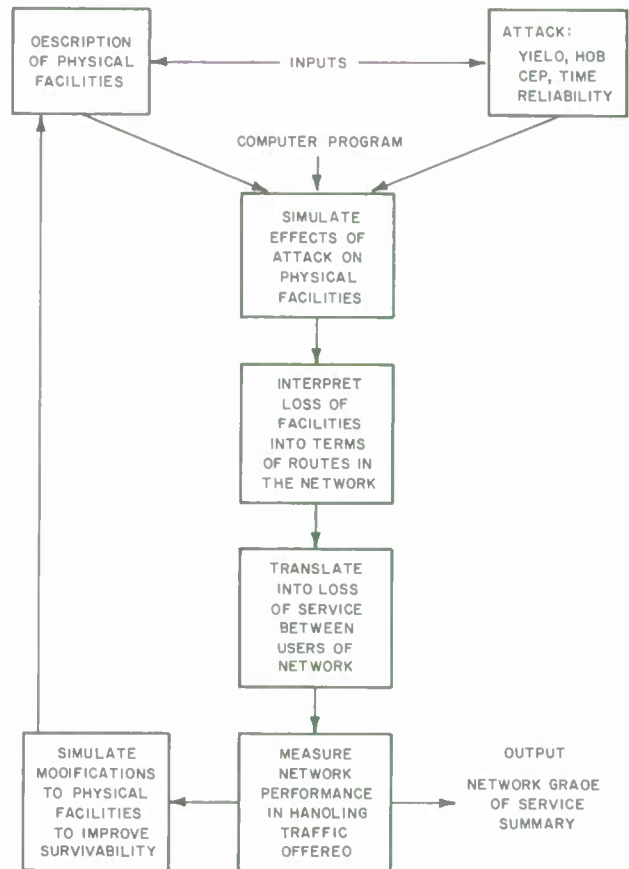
OESCRIPTION OF PHYSICAL FACILITIES

INPUTS

ATTACK: YIELO, HOB CEP, TIME RELIABILITY

COMPUTER PROGRAM

SIMULATE EFFECTS OF ATTACK ON PHYSICAL FACILITIES

INTERPRET LOSS OF FACILITIES INTO TERMS OF ROUTES IN THE NETWORK

TRANSLATE INTO LOSS OF SERVICE BETWEEN USERS OF NETWORK

SIMULATE MOOIFICATIONS TO PHYSICAL FACILITIES TO IMPROVE SURVIVABILITY

MEASURE NETWORK PERFORMANCE IN HANOLING TRAFFIC OFFEREO

OUTPUT

NETWORK GRAOE OF SERVICE SUMMARY